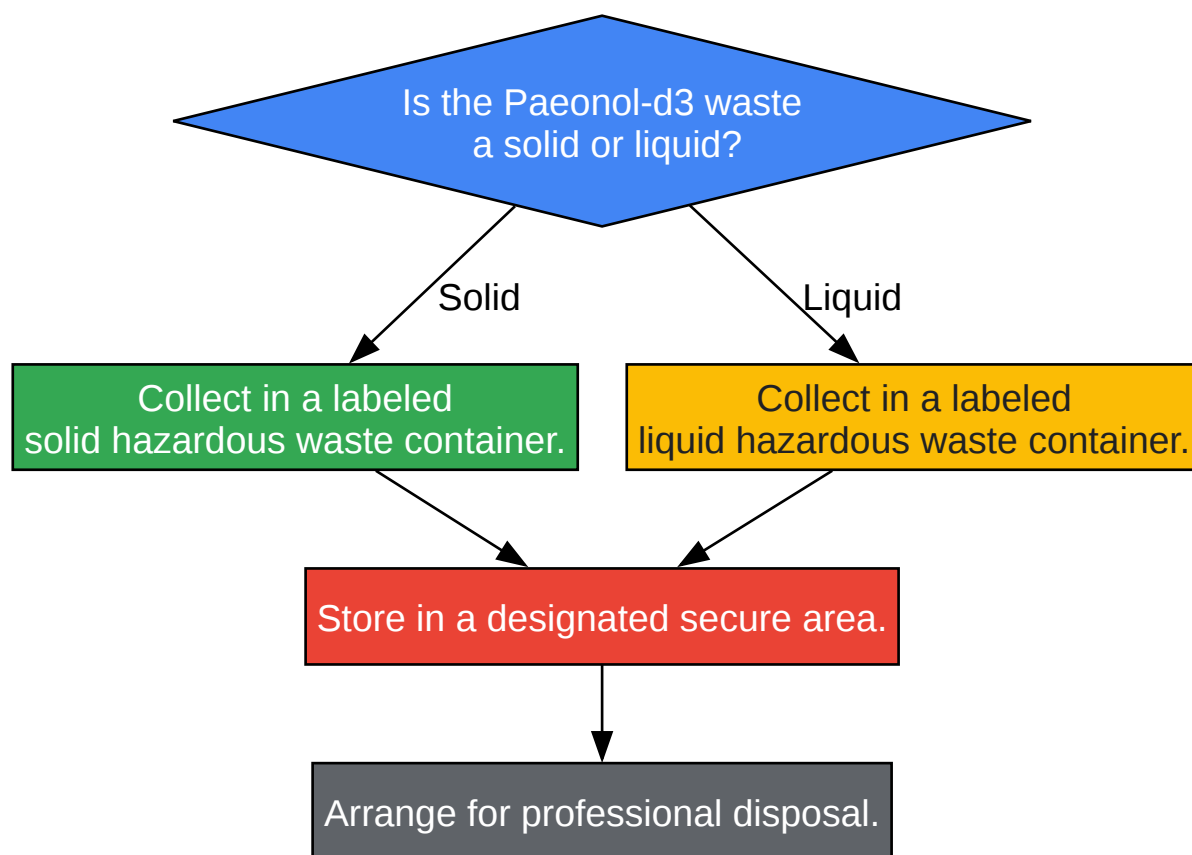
Is the Paeonol-d3 waste a solid or liquid?

Solid

Liquid

Collect in a labeled solid hazardous waste container.

Collect in a labeled liquid hazardous waste container.

Store in a designated secure area.

Arrange for professional disposal.